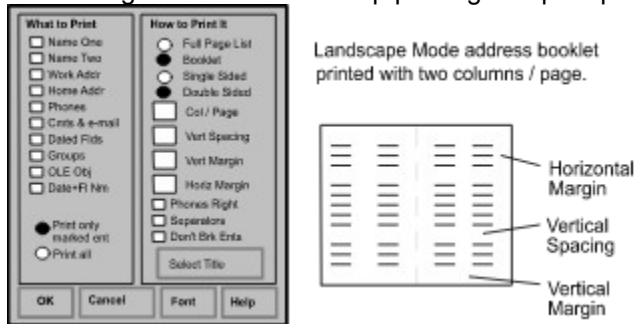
What to Print
Name One
Name Two
Work Addr
Home Addr
Phones
Cmts & e-mail
Dated Flds
Groups
OLE Obj
Date+Fl Nm

Print only marked ent
Print all

How to Print It
Full Page List
Booklet
Single Sided
Double Sided
Col / Page
Vert Spacing
Vert Margin
Horiz Margin
Phones Right
Separators
Don't Brk Ents
Select Title

OK
Cancel
Font
Help

Landscape Mode address booklet printed with two columns / page.

Horizontal Margin
Vertical Spacing
Vertical Margin